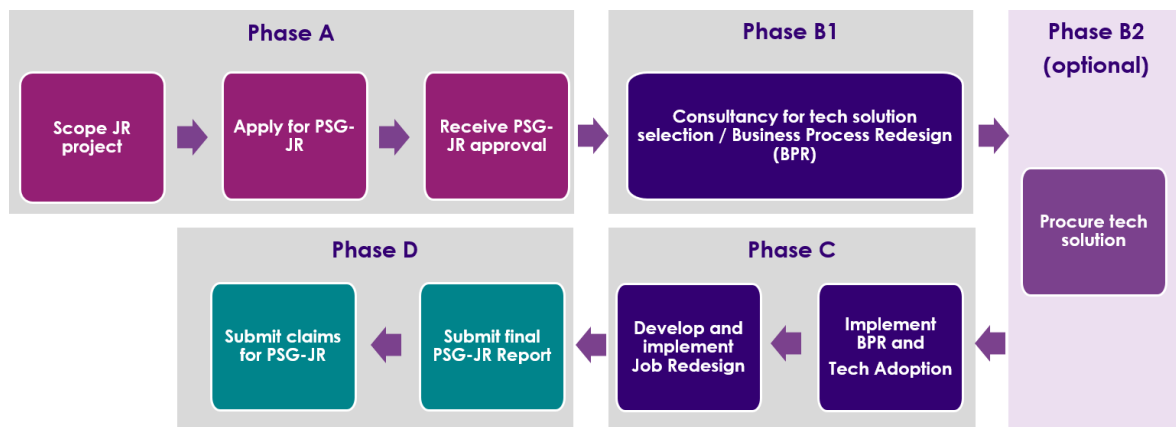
Phase A

Scope JR project

Apply for PSG-JR

Receive PSG-JR approval

Phase B1

Consultancy for tech solution selection / Business Process Redesign (BPR)

Phase B2 (optional)

Procure tech solution

Phase C

Implement BPR and Tech Adoption

Develop and implement Job Redesign

Phase D

Submit final PSG-JR Report

Submit claims for PSG-JR